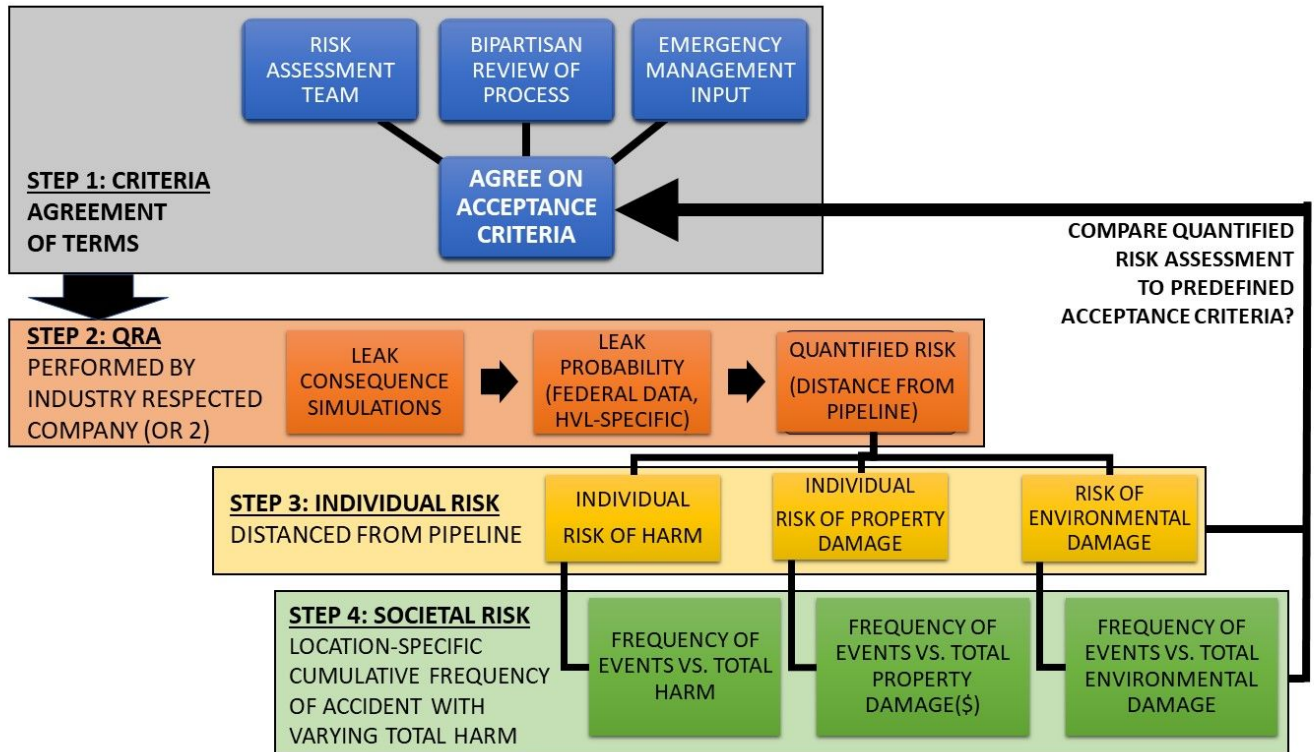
RISK ASSESSMENT TEAM

BIPARTISAN REVIEW OF PROCESS

EMERGENCY MANAGEMENT INPUT

STEP 1: CRITERIA AGREEMENT OF TERMS

AGREE ON ACCEPTANCE CRITERIA

COMPARE QUANTIFIED RISK ASSESSMENT TO PREDEFINED ACCEPTANCE CRITERIA?

STEP 2: QRA PERFORMED BY INDUSTRY RESPECTED COMPANY (OR 2)

LEAK CONSEQUENCE SIMULATIONS

LEAK PROBABILITY (FEDERAL DATA, HVL-SPECIFIC)

QUANTIFIED RISK (DISTANCE FROM PIPELINE)

STEP 3: INDIVIDUAL RISK DISTANCED FROM PIPELINE

INDIVIDUAL RISK OF HARM

INDIVIDUAL RISK OF PROPERTY DAMAGE

RISK OF ENVIRONMENTAL DAMAGE

STEP 4: SOCIETAL RISK LOCATION-SPECIFIC CUMULATIVE FREQUENCY OF ACCIDENT WITH VARYING TOTAL HARM

FREQUENCY OF EVENTS VS. TOTAL HARM

FREQUENCY OF EVENTS VS. TOTAL PROPERTY DAMAGE($)

FREQUENCY OF EVENTS VS. TOTAL ENVIRONMENTAL DAMAGE